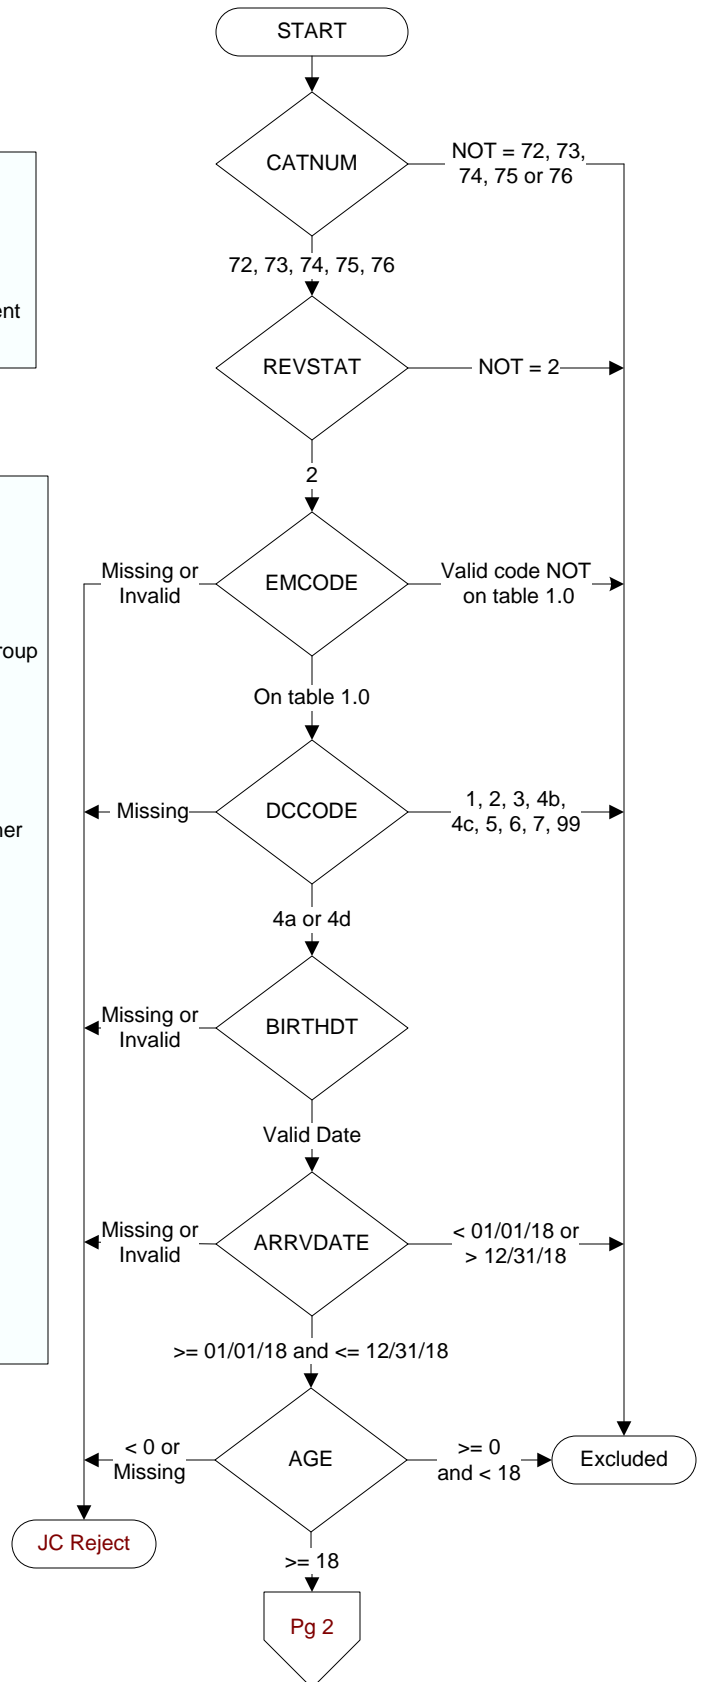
START

CATNUM

NOT = 72, 73, 74, 75 or 76

72, 73, 74, 75, 76

ent

REVSTAT

NOT = 2

2

Missing or Invalid

EMCODE

Valid code NOT on table 1.0

roup

On table 1.0

Missing

DCCODE

1, 2, 3, 4b, 4c, 5, 6, 7, 99

her

4a or 4d

Missing or Invalid

BIRTHDT

Valid Date

Missing or Invalid

ARRVDATE

< 01/01/18 or > 12/31/18

>= 01/01/18 and <= 12/31/18

< 0 or Missing

AGE

>= 0 and < 18

Excluded

JC Reject

>= 18

Pg 2